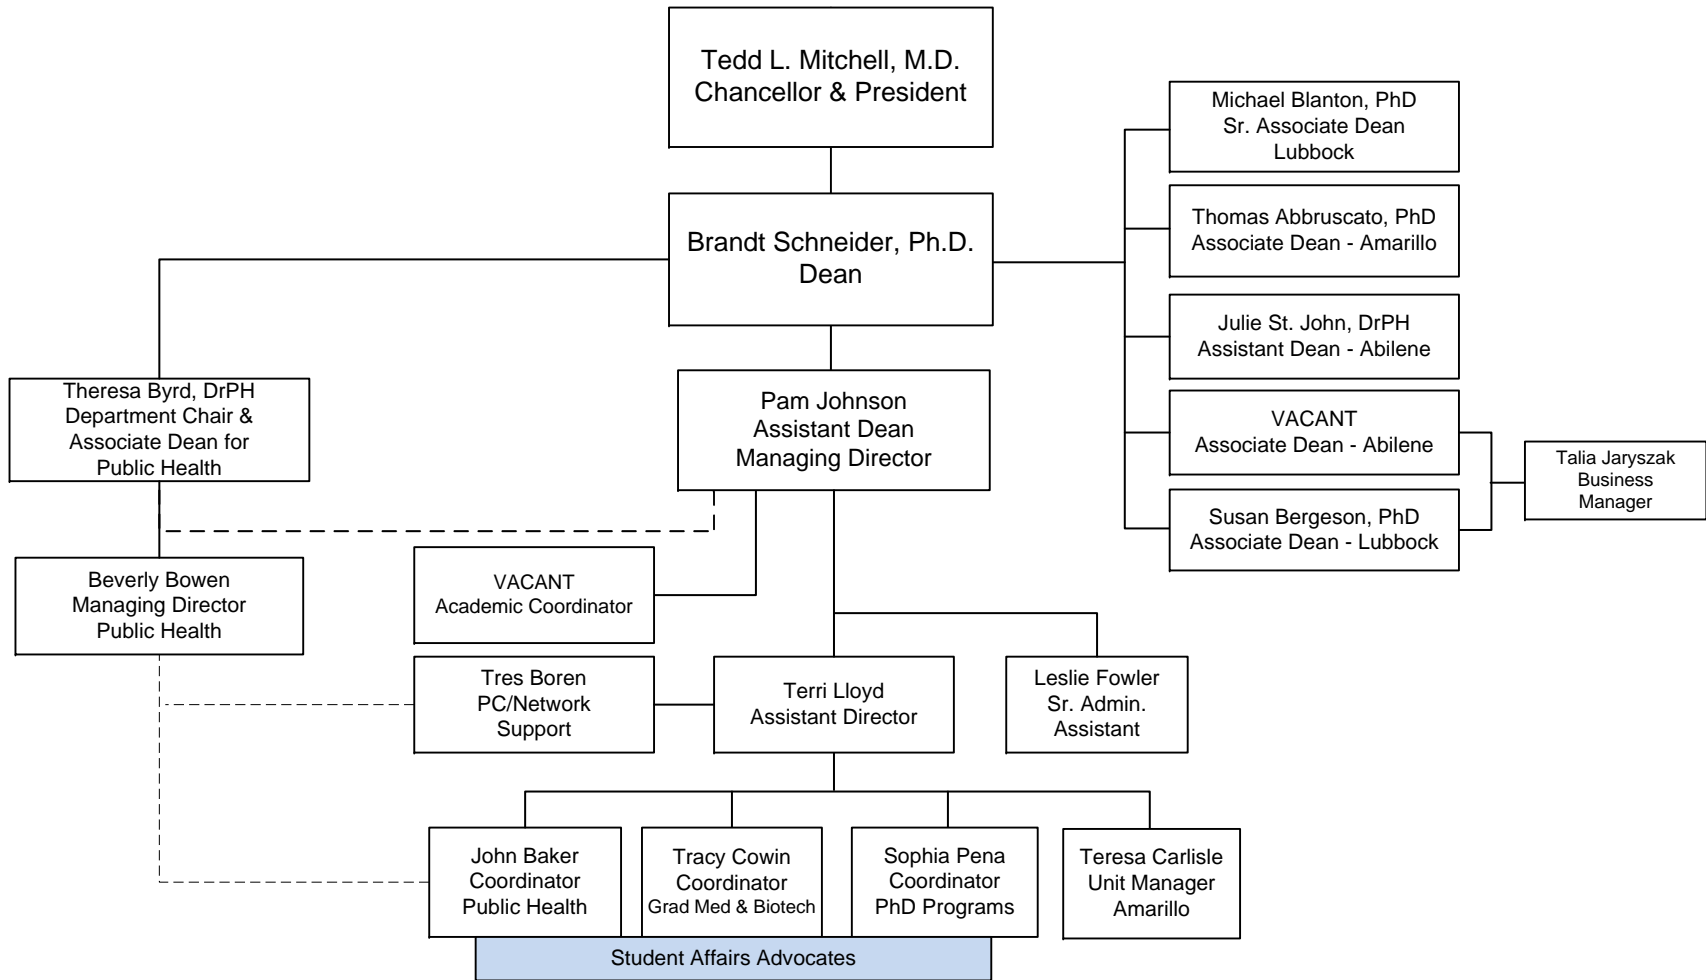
Tedd L. Mitchell, M.D.
Chancellor & President

Brandt Schneider, Ph.D.
Dean

Michael Blanton, PhD
Sr. Associate Dean
Lubbock

Thomas Abbruscato, PhD
Associate Dean - Amarillo

Julie St. John, DrPH
Assistant Dean - Abilene

VACANT
Associate Dean - Abilene

Susan Bergeson, PhD
Associate Dean - Lubbock

Talia Jaryszak
Business
Manager

Theresa Byrd, DrPH
Department Chair &
Associate Dean for
Public Health

Pam Johnson
Assistant Dean
Managing Director

Beverly Bowen
Managing Director
Public Health

VACANT
Academic Coordinator

Tres Boren
PC/Network
Support

Terri Lloyd
Assistant Director

Leslie Fowler
Sr. Admin.
Assistant

John Baker
Coordinator
Public Health

Tracy Cowin
Coordinator
Grad Med & Biotech

Sophia Pena
Coordinator
PhD Programs

Teresa Carlisle
Unit Manager
Amarillo

Student Affairs Advocates